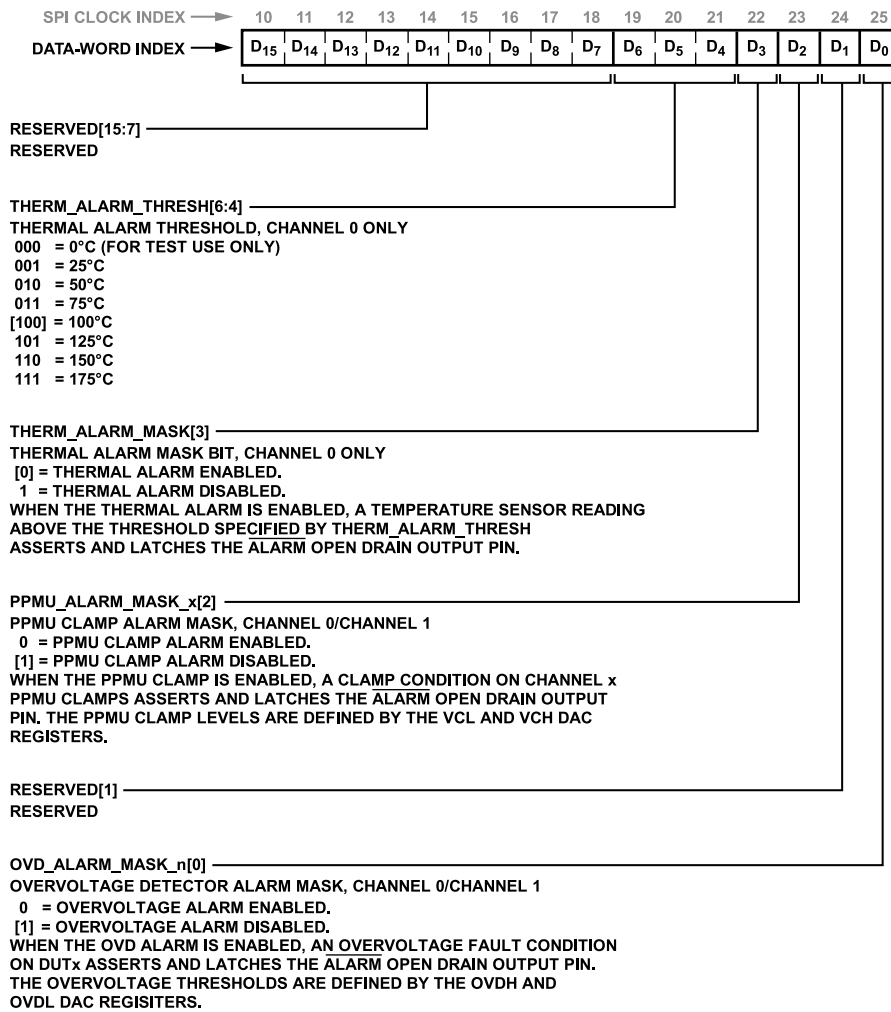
SPI CLOCK INDEX → 10 11 12 13 14 15 16 17 18 19 20 21 22 23 24 25

DATA-WORD INDEX →

| $D_{15}$ | $D_{14}$ | $D_{13}$ | $D_{12}$ | $D_{11}$ | $D_{10}$ | $D_9$ | $D_8$ | $D_7$ | $D_6$ | $D_5$ | $D_4$ | $D_3$ | $D_2$ | $D_1$ | $D_0$ |
|---|---|---|---|---|---|---|---|---|---|---|---|---|---|---|---|

RESERVED[15:7]
RESERVED

THERM_ALARM_THRESH[6:4]
THERMAL ALARM THRESHOLD, CHANNEL 0 ONLY
000 = 0°C (FOR TEST USE ONLY)
001 = 25°C
010 = 50°C
011 = 75°C
[100] = 100°C
101 = 125°C
110 = 150°C
111 = 175°C

THERM_ALARM_MASK[3]
THERMAL ALARM MASK BIT, CHANNEL 0 ONLY
[0] = THERMAL ALARM ENABLED.
1 = THERMAL ALARM DISABLED.
WHEN THE THERMAL ALARM IS ENABLED, A TEMPERATURE SENSOR READING ABOVE THE THRESHOLD SPECIFIED BY THERM_ALARM_THRESH ASSERTS AND LATCHES THE $\overline{\text{ALARM}}$ OPEN DRAIN OUTPUT PIN.

PPMU_ALARM_MASK_x[2]
PPMU CLAMP ALARM MASK, CHANNEL 0/CHANNEL 1
0 = PPMU CLAMP ALARM ENABLED.
[1] = PPMU CLAMP ALARM DISABLED.
WHEN THE PPMU CLAMP IS ENABLED, A CLAMP CONDITION ON CHANNEL x PPMU CLAMPS ASSERTS AND LATCHES THE $\overline{\text{ALARM}}$ OPEN DRAIN OUTPUT PIN. THE PPMU CLAMP LEVELS ARE DEFINED BY THE VCL AND VCH DAC REGISTERS.

RESERVED[1]
RESERVED

OVD_ALARM_MASK_n[0]
OVERVOLTAGE DETECTOR ALARM MASK, CHANNEL 0/CHANNEL 1
0 = OVERVOLTAGE ALARM ENABLED.
[1] = OVERVOLTAGE ALARM DISABLED.
WHEN THE OVD ALARM IS ENABLED, AN OVERVOLTAGE FAULT CONDITION ON DUTx ASSERTS AND LATCHES THE $\overline{\text{ALARM}}$ OPEN DRAIN OUTPUT PIN. THE OVERVOLTAGE THRESHOLDS ARE DEFINED BY THE OVDH AND OVDL DAC REGISITERS.